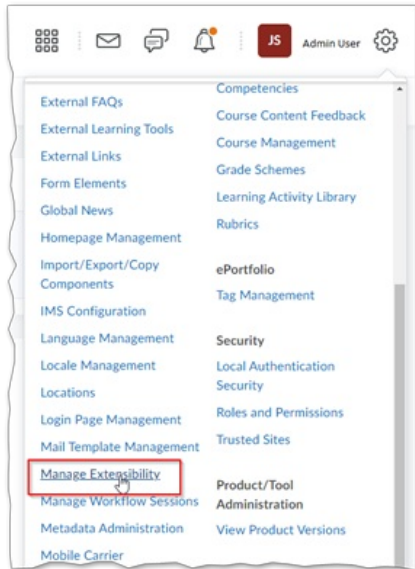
JS Admin User

External FAQs
External Learning Tools
External Links
Form Elements
Global News
Homepage Management
Import/Export/Copy Components
IMS Configuration
Language Management
Locale Management
Locations
Login Page Management
Mail Template Management
Manage Extensibility
Manage Workflow Sessions
Metadata Administration
Mobile Carrier

Competencies
Course Content Feedback
Course Management
Grade Schemes
Learning Activity Library
Rubrics

ePortfolio
Tag Management

Security
Local Authentication Security
Roles and Permissions
Trusted Sites

Product/Tool Administration
View Product Versions